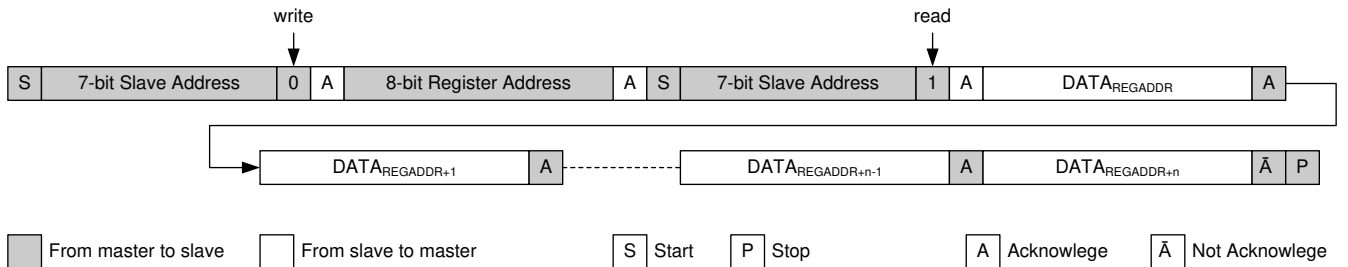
write

read

| S | 7-bit Slave Address | 0 | A | 8-bit Register Address | A | S | 7-bit Slave Address | 1 | A | DATA$_{REGADDR}$ | A |
|---|---|---|---|---|---|---|---|---|---|---|---|

| DATA$_{REGADDR+1}$ | A | DATA$_{REGADDR+n-1}$ | A | DATA$_{REGADDR+n}$ | Ā | P |
|---|---|---|---|---|---|---|

From master to slave
From slave to master
S Start
P Stop
A Acknowlege
Ā Not Acknowlege